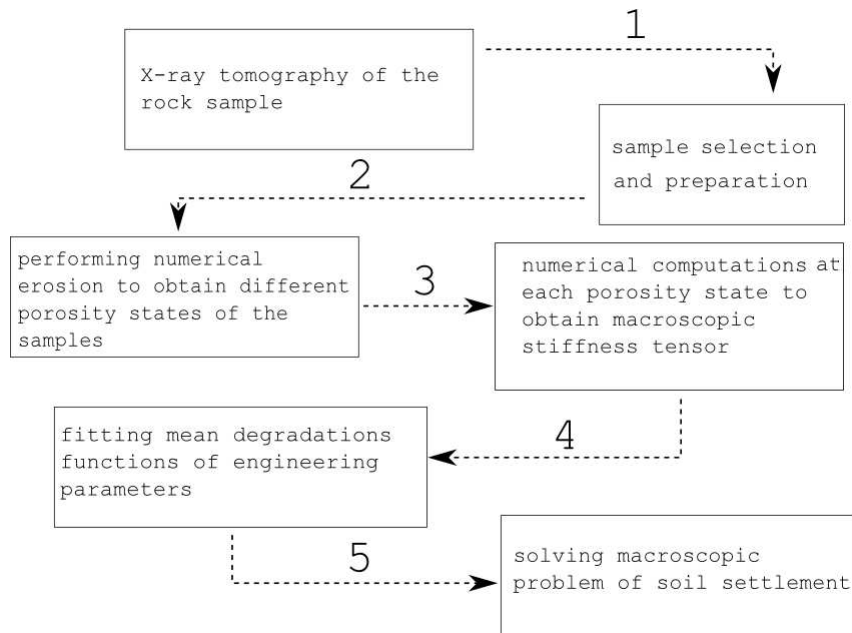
X-ray tomography of the rock sample

1

sample selection and preparation

2

performing numerical erosion to obtain different porosity states of the samples

3

numerical computations at each porosity state to obtain macroscopic stiffness tensor

4

fitting mean degradations functions of engineering parameters

5

solving macroscopic problem of soil settlement